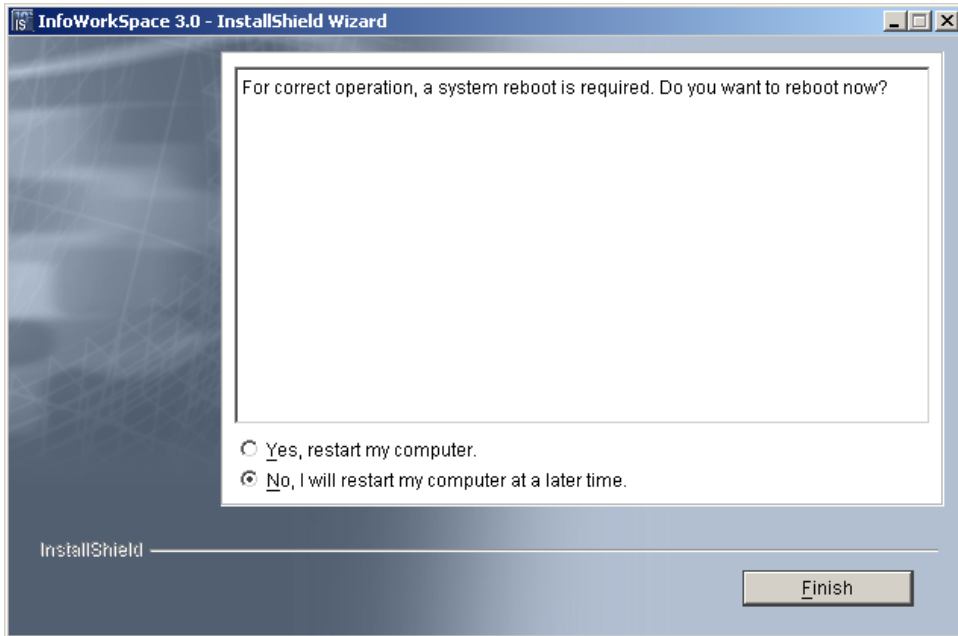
InfoWorkSpace 3.0 - InstallShield Wizard

For correct operation, a system reboot is required. Do you want to reboot now?

Yes, restart my computer.

No, I will restart my computer at a later time.

InstallShield

Finish